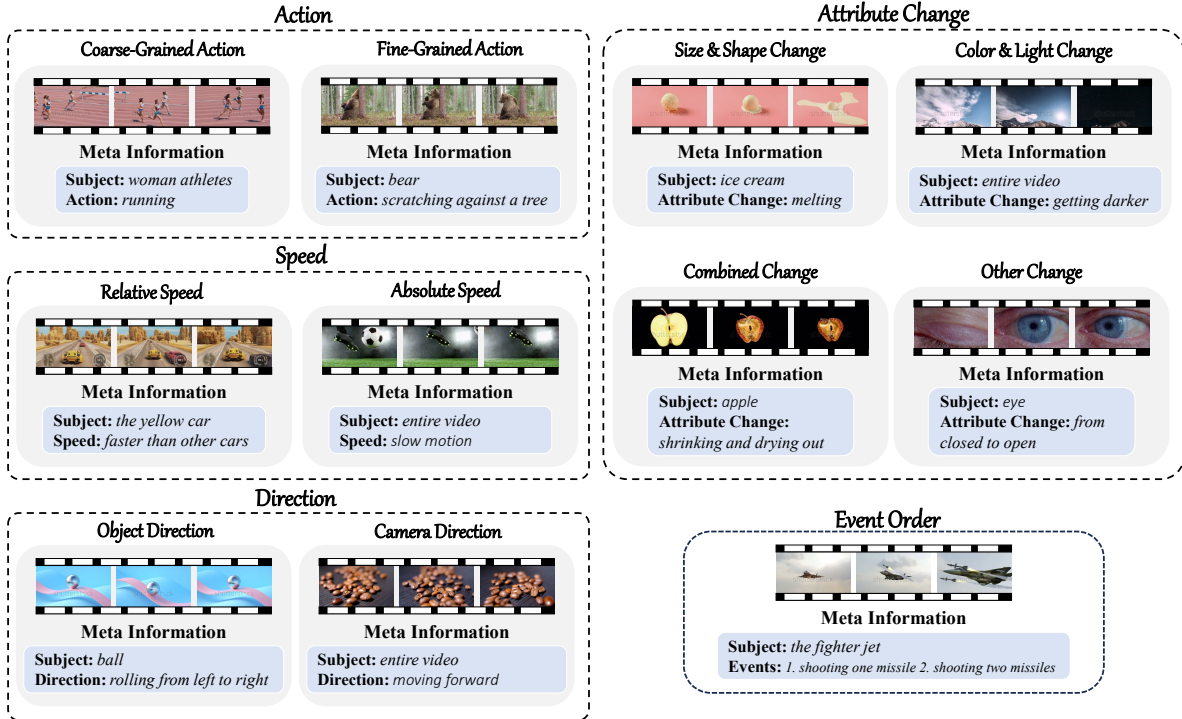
Action

Coarse-Grained Action

Meta Information

**Subject:** *woman athletes*
**Action:** *running*

Fine-Grained Action

Meta Information

**Subject:** *bear*
**Action:** *scratching against a tree*

Speed

Relative Speed

Meta Information

**Subject:** *the yellow car*
**Speed:** *faster than other cars*

Absolute Speed

Meta Information

**Subject:** *entire video*
**Speed:** *slow motion*

Direction

Object Direction

Meta Information

**Subject:** *ball*
**Direction:** *rolling from left to right*

Camera Direction

Meta Information

**Subject:** *entire video*
**Direction:** *moving forward*

Attribute Change

Size & Shape Change

Meta Information

**Subject:** *ice cream*
**Attribute Change:** *melting*

Color & Light Change

Meta Information

**Subject:** *entire video*
**Attribute Change:** *getting darker*

Combined Change

Meta Information

**Subject:** *apple*
**Attribute Change:** *shrinking and drying out*

Other Change

Meta Information

**Subject:** *eye*
**Attribute Change:** *from closed to open*

Event Order

Meta Information

**Subject:** *the fighter jet*
**Events:** *1. shooting one missile 2. shooting two missiles*